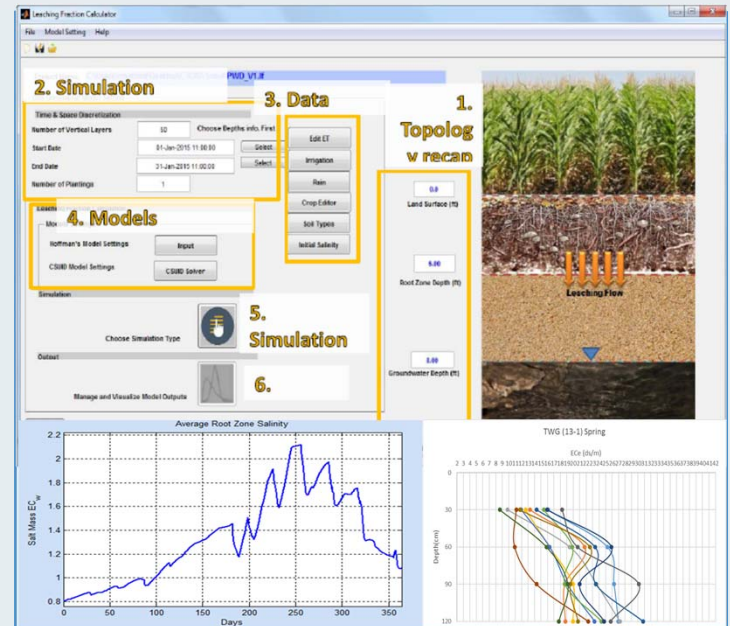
Leaching Fraction Calculator

File Model Setting Help

PWD_V1.lf

2. Simulation

3. Data

1. Topolog y recap

Time & Space Discretization

Number of Vertical Layers 50 Choose Depths info. First

Start Date 01-Jan-2015 11:00:00 Select

End Date 31-Jan-2015 11:00:00 Select

Number of Plantings 1

Edit ET

Irrigation

Rain

Crop Editor

Soil Types

Initial Salinity

4. Models

Hoffman's Model Settings Input

CSUID Model Settings CSUID Solver

0.0

Land Surface (ft)

5.00

Root Zone Depth (ft)

Leaching Flow

8.00

Groundwater Depth (ft)

Simulation

Choose Simulation Type

5. Simulation

Output

Manage and Visualize Model Outputs

6.

Average Root Zone Salinity

2.2
2
1.8
1.6
1.4
1.2
1
0.8

Sat Mass $EC_w$

0 50 100 150 200 250 300 350

Days

TWG (13-1) Spring

ECe (ds/m)

2 3 4 5 6 7 8 9 10 11 12 13 14 15 16 17 18 19 20 21 22 23 24 25 26 27 28 29 30 31 32 33 34 35 36 37 38 39 40 41 42

0

30

60

90

120

Depth(cm)